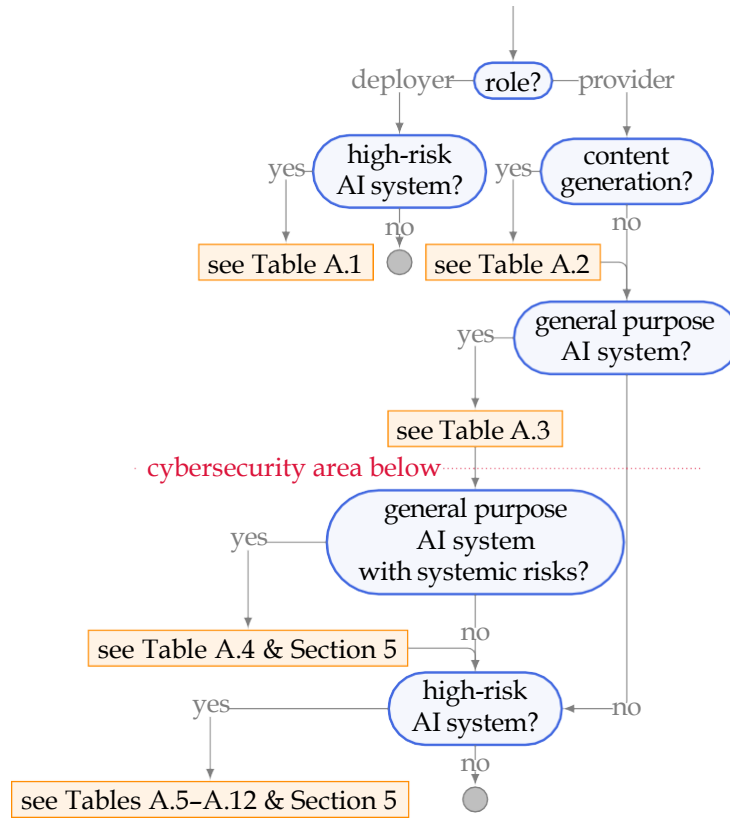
deployer
role?
provider
yes
high-risk AI system?
yes
content generation?
no
no
see Table A.1
see Table A.2
yes
general purpose AI system?
see Table A.3
cybersecurity area below
yes
general purpose AI system with systemic risks?
see Table A.4 & Section 5
no
yes
high-risk AI system?
no
no
see Tables A.5–A.12 & Section 5